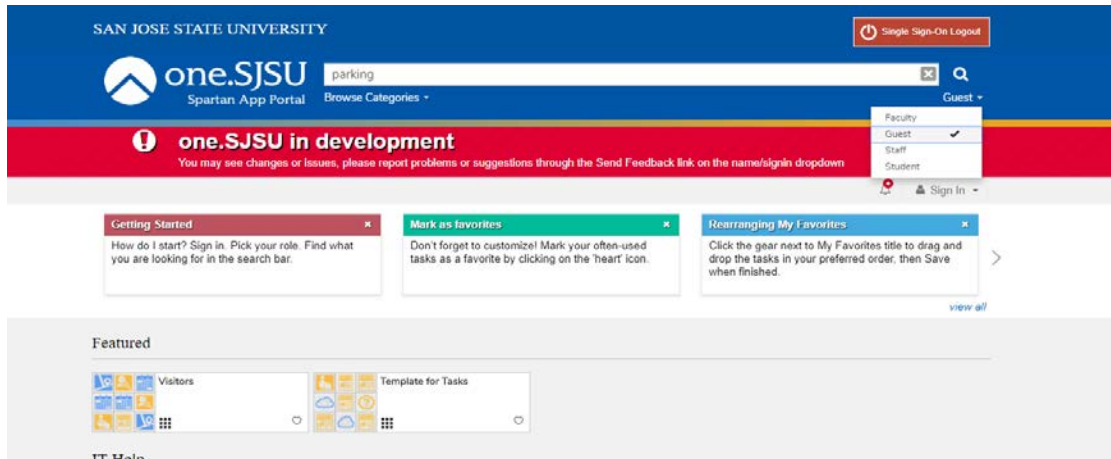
SAN JOSE STATE UNIVERSITY

Single Sign-On Logout

one.SJSU
Spartan App Portal

parking

Browse Categories

Guest

Faculty
Guest ✔
Staff
Student

one.SJSU in development
You may see changes or issues, please report problems or suggestions through the Send Feedback link on the name/signin dropdown

Sign In

Getting Started ×
How do I start? Sign in. Pick your role. Find what you are looking for in the search bar.

Mark as favorites ×
Don't forget to customize! Mark your often-used tasks as a favorite by clicking on the 'heart' icon.

Rearranging My Favorites ×
Click the gear next to My Favorites title to drag and drop the tasks in your preferred order, then Save when finished.

view all

Featured

Visitors

Template for Tasks

IT Help